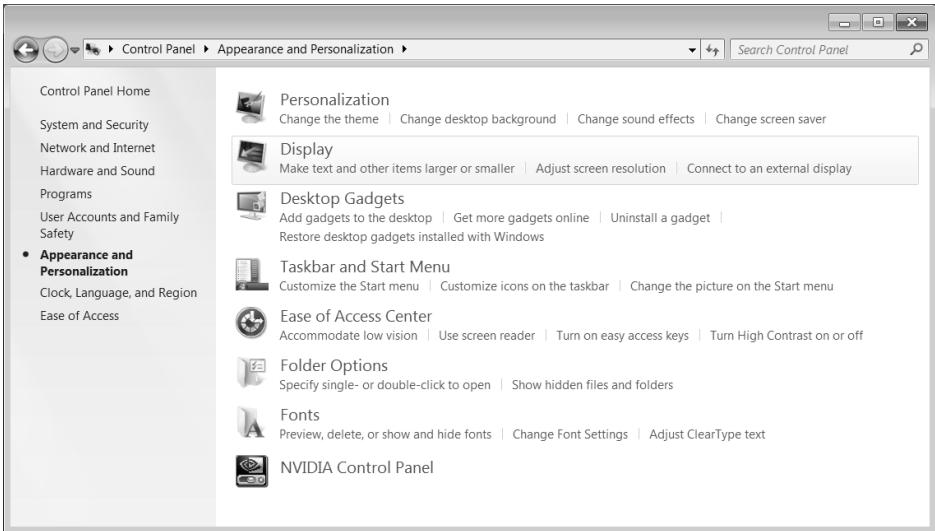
▸ Control Panel ▸ Appearance and Personalization ▸

Search Control Panel

Control Panel Home

System and Security

Network and Internet

Hardware and Sound

Programs

User Accounts and Family Safety

• Appearance and Personalization

Clock, Language, and Region

Ease of Access

Personalization
Change the theme | Change desktop background | Change sound effects | Change screen saver

Display
Make text and other items larger or smaller | Adjust screen resolution | Connect to an external display

Desktop Gadgets
Add gadgets to the desktop | Get more gadgets online | Uninstall a gadget | Restore desktop gadgets installed with Windows

Taskbar and Start Menu
Customize the Start menu | Customize icons on the taskbar | Change the picture on the Start menu

Ease of Access Center
Accommodate low vision | Use screen reader | Turn on easy access keys | Turn High Contrast on or off

Folder Options
Specify single- or double-click to open | Show hidden files and folders

Fonts
Preview, delete, or show and hide fonts | Change Font Settings | Adjust ClearType text

NVIDIA Control Panel